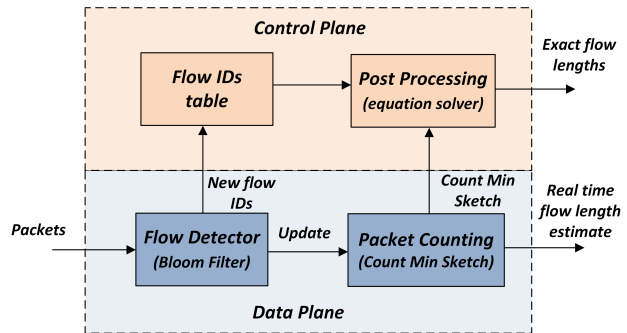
Control Plane

Flow IDs table

Post Processing (equation solver)

Exact flow lengths

New flow IDs

Count Min Sketch

Real time flow length estimate

Packets

Flow Detector (Bloom Filter)

Update

Packet Counting (Count Min Sketch)

Data Plane